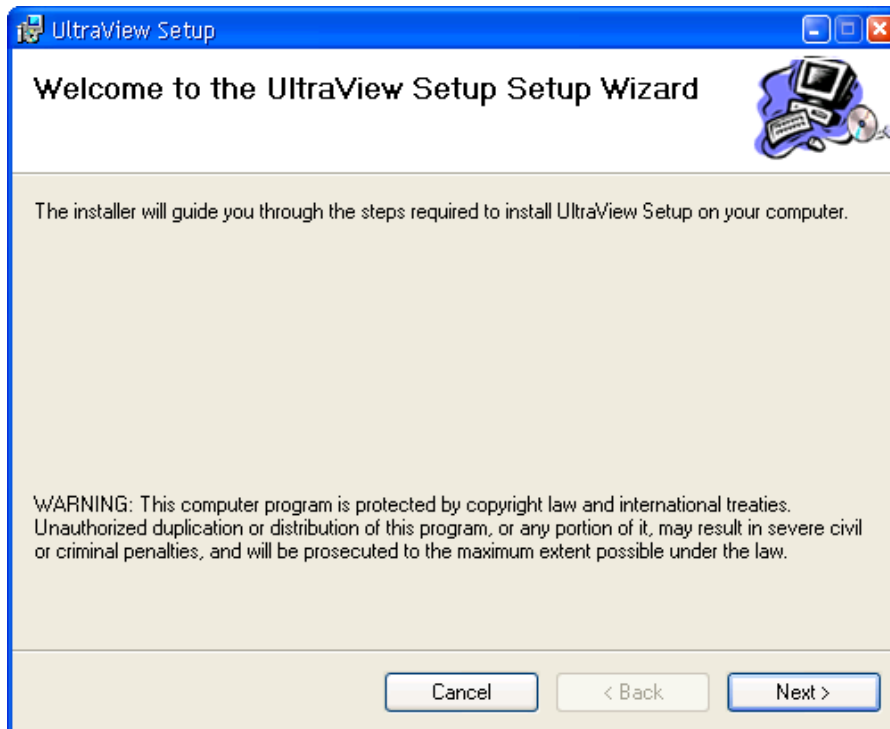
UltraView Setup

Welcome to the UltraView Setup Setup Wizard

The installer will guide you through the steps required to install UltraView Setup on your computer.

WARNING: This computer program is protected by copyright law and international treaties. Unauthorized duplication or distribution of this program, or any portion of it, may result in severe civil or criminal penalties, and will be prosecuted to the maximum extent possible under the law.

Cancel
< Back
Next >